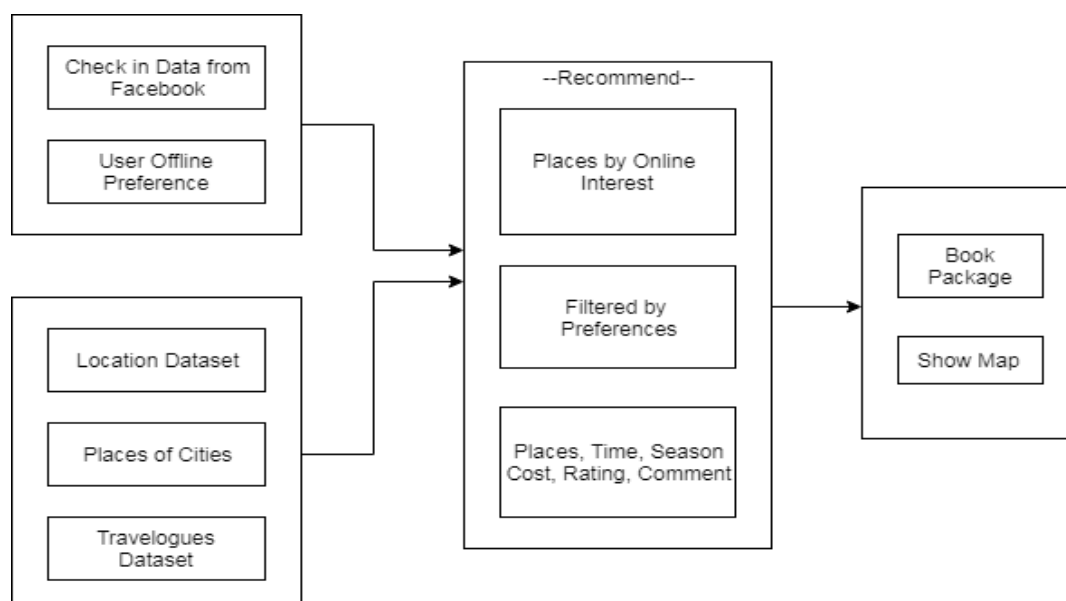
Check in Data from Facebook

User Offline Preference

Location Dataset

Places of Cities

Travelogues Dataset

--Recommend--

Places by Online Interest

Filtered by Preferences

Places, Time, Season Cost, Rating, Comment

Book Package

Show Map